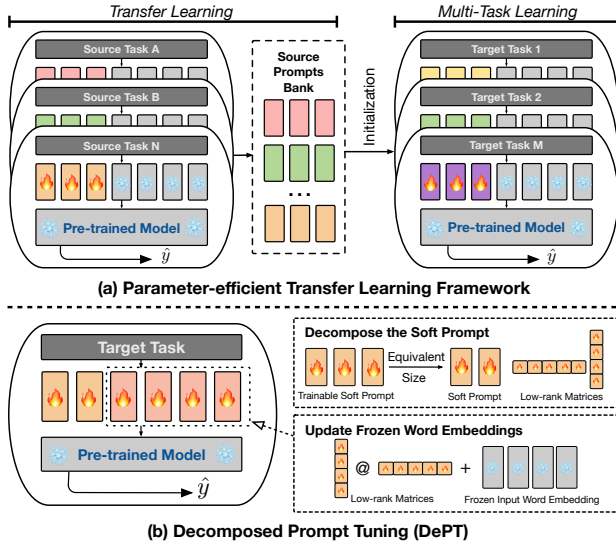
Transfer Learning

Multi-Task Learning

Source Task A

Source Task B

Source Task N

Pre-trained Model

$\hat{y}$

Source Prompts Bank

...

Initialization

Target Task 1

Target Task 2

Target Task M

Pre-trained Model

$\hat{y}$

(a) Parameter-efficient Transfer Learning Framework

Target Task

Pre-trained Model

$\hat{y}$

Decompose the Soft Prompt

Equivalent Size

Trainable Soft Prompt

Soft Prompt

Low-rank Matrices

Update Frozen Word Embeddings

@

+

Low-rank Matrices

Frozen Input Word Embedding

(b) Decomposed Prompt Tuning (DePT)